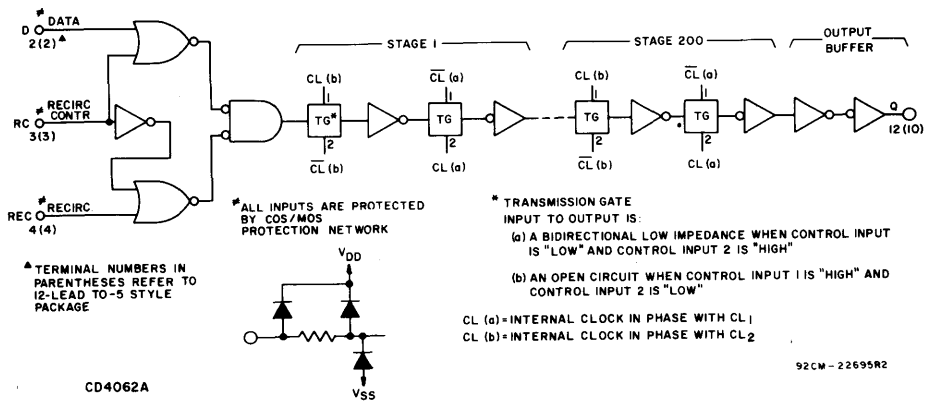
D # DATA
2(2) ▲

RC # RECIRC CONTR
3(3)

REC # RECIRC
4(4)

STAGE 1

CL (b)
TG*
1
2
$\overline{CL}$ (b)

$\overline{CL}$ (a)
TG
1
2
CL (a)

STAGE 200

CL (b)
TG
1
2
$\overline{CL}$ (b)

$\overline{CL}$ (a)
TG
1
2
CL (a)

OUTPUT BUFFER

Q
12 (10)

#ALL INPUTS ARE PROTECTED BY COS/MOS PROTECTION NETWORK

$V_{DD}$

$V_{SS}$

▲TERMINAL NUMBERS IN PARENTHESES REFER TO 12-LEAD TO-5 STYLE PACKAGE

* TRANSMISSION GATE
INPUT TO OUTPUT IS:
(a) A BIDIRECTIONAL LOW IMPEDANCE WHEN CONTROL INPUT IS "LOW" AND CONTROL INPUT 2 IS "HIGH"
(b) AN OPEN CIRCUIT WHEN CONTROL INPUT 1 IS "HIGH" AND CONTROL INPUT 2 IS "LOW"

CL (a) = INTERNAL CLOCK IN PHASE WITH $CL_1$
CL (b) = INTERNAL CLOCK IN PHASE WITH $CL_2$

92CM-22695R2

CD4062A